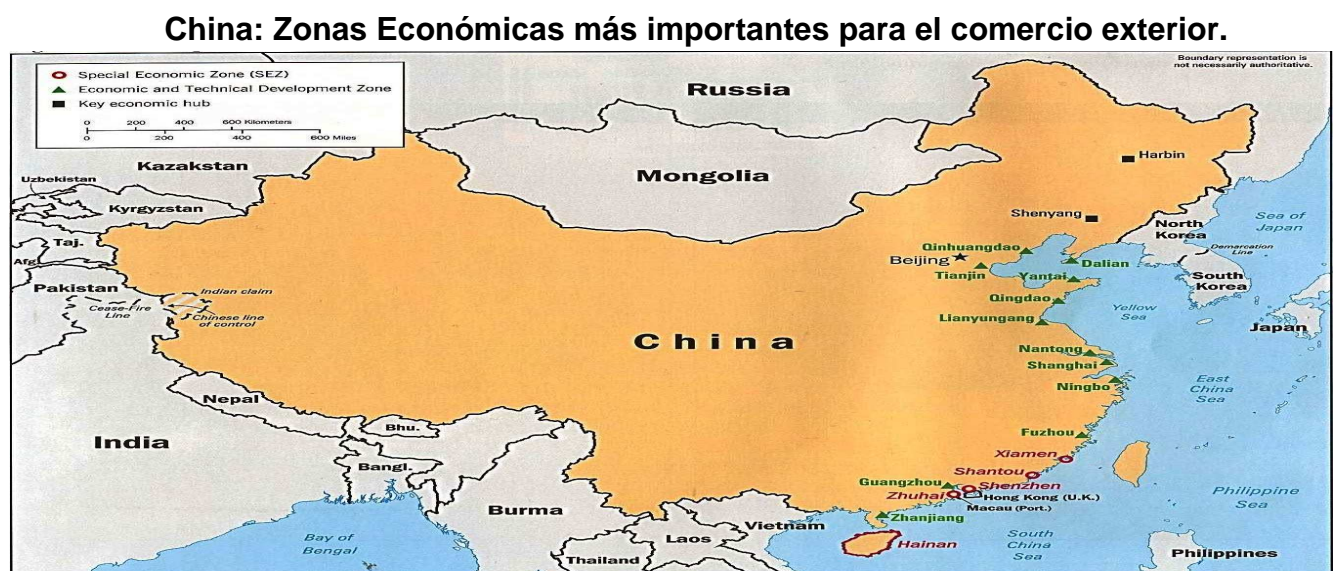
China: Zonas Económicas más importantes para el comercio exterior.

Special Economic Zone (SEZ)
Economic and Technical Development Zone
Key economic hub

0 200 400 600 Kilometers
0 200 400 600 Miles

Boundary representation is not necessarily authoritative.

Russia

Kazakstan

Mongolia

Uzbekistan

Kyrgyzstan

Taj.

Afg.

Pakistan

Cease-Fire Line

Indian claim

Chinese line of control

China

Nepal

Bhu.

India

Bangl.

Burma

Bay of Bengal

Thailand

Laos

Vietnam

Harbin

Shenyang

Qinhuangdao

Beijing

Tianjin

Yantai

Dalian

Qingdao

Lianyungang

Nantong

Shanghai

Ningbo

Fuzhou

Xiamen

Shantou

Guangzhou

Shenzhen

Zhuhai

Hong Kong (U.K.)

Macau (Port.)

Zhanjiang

Hainan

North Korea

Demarcation Line

South Korea

Sea of Japan

Japan

Yellow Sea

East China Sea

Philippine Sea

South China Sea

Philippines